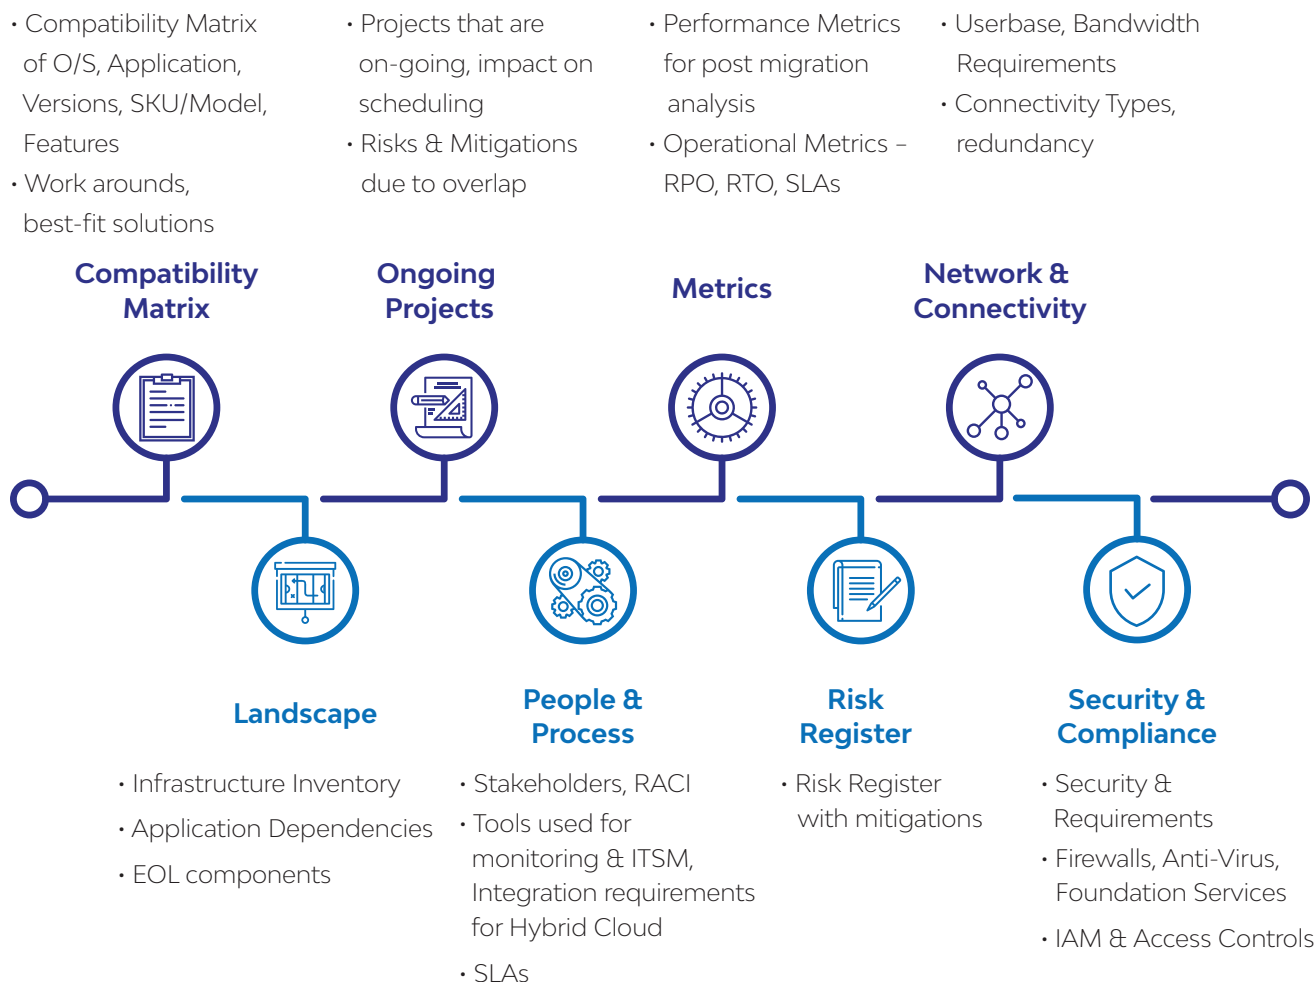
• Compatibility Matrix of O/S, Application, Versions, SKU/Model, Features
• Work arounds, best-fit solutions

• Projects that are on-going, impact on scheduling
• Risks & Mitigations due to overlap

• Performance Metrics for post migration analysis
• Operational Metrics – RPO, RTO, SLAs

• Userbase, Bandwidth Requirements
• Connectivity Types, redundancy

Compatibility Matrix

Ongoing Projects

Metrics

Network & Connectivity

Landscape

People & Process

Risk Register

Security & Compliance

• Infrastructure Inventory
• Application Dependencies
• EOL components

• Stakeholders, RACI
• Tools used for monitoring & ITSM, Integration requirements for Hybrid Cloud
• SLAs

• Risk Register with mitigations

• Security & Requirements
• Firewalls, Anti-Virus, Foundation Services
• IAM & Access Controls